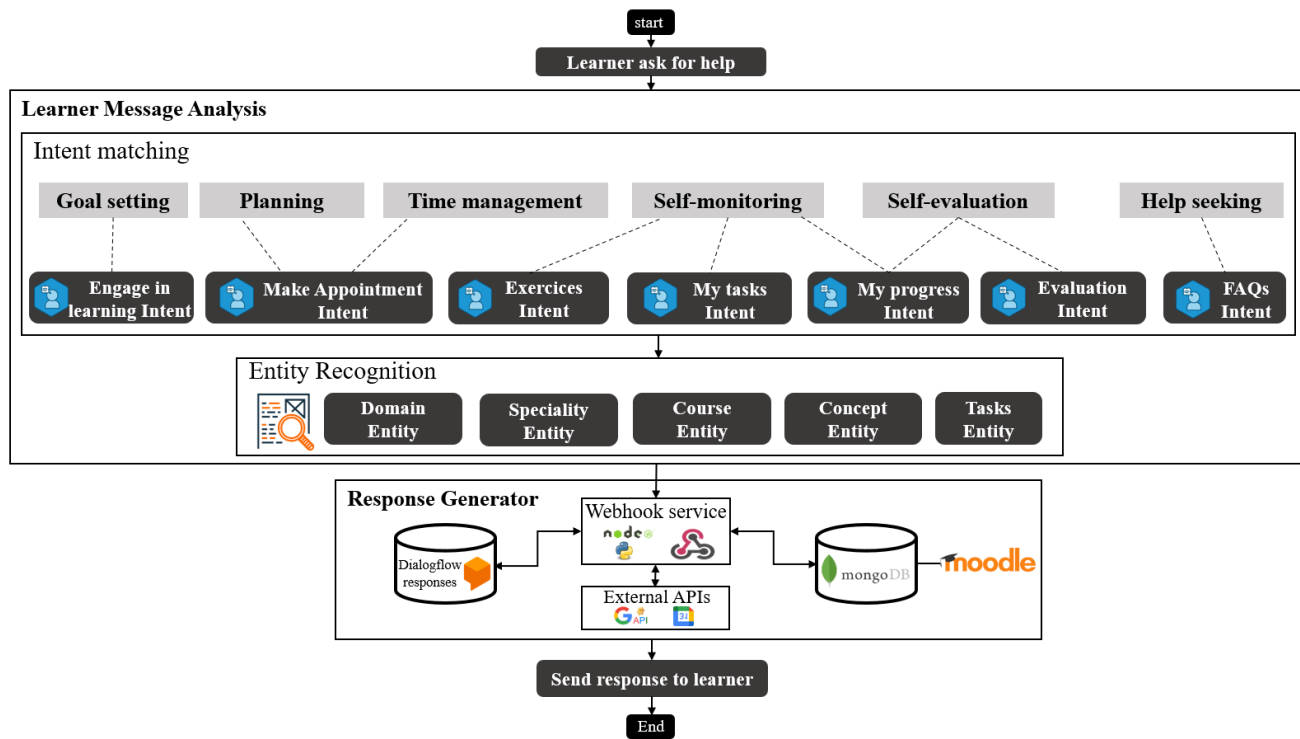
start

Learner ask for help

Learner Message Analysis

Intent matching

Goal setting

Planning

Time management

Self-monitoring

Self-evaluation

Help seeking

Engage in learning Intent

Make Appointment Intent

Exercices Intent

My tasks Intent

My progress Intent

Evaluation Intent

FAQs Intent

Entity Recognition

Domain Entity

Speciality Entity

Course Entity

Concept Entity

Tasks Entity

Response Generator

Webhook service

node

Dialogflow responses

mongoDB

moodle

External APIs

API

31

Send response to learner

End